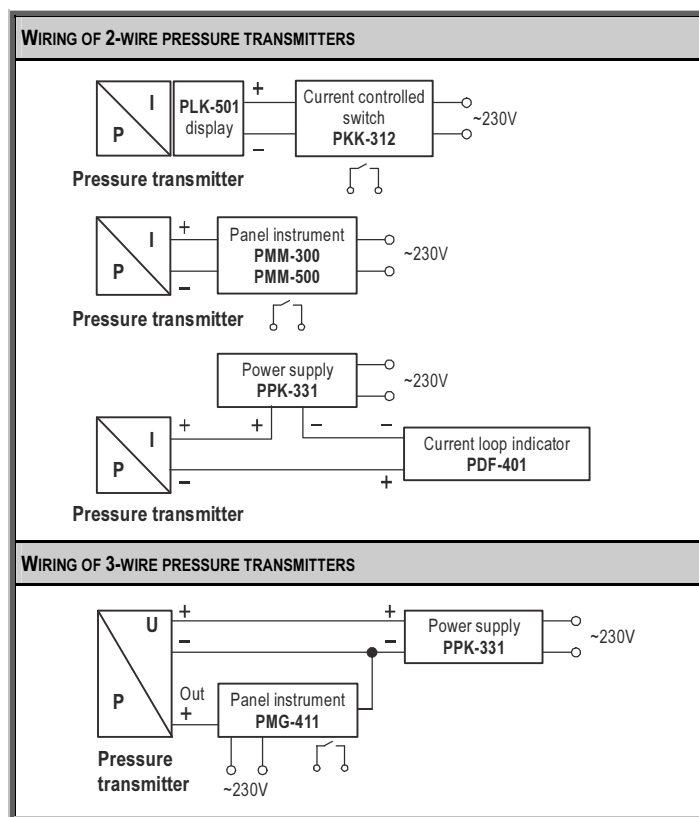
WIRING OF 2-WIRE PRESSURE TRANSMITTERS

I
P
PLK-501 display
+
–
Current controlled switch PKK-312
~230V
Pressure transmitter

I
P
+
–
Panel instrument PMM-300 PMM-500
~230V
Pressure transmitter

Power supply PPK-331
~230V
I
P
+
+
–
–
–
+
Current loop indicator PDF-401
Pressure transmitter

WIRING OF 3-WIRE PRESSURE TRANSMITTERS

U
P
+
–
+
–
Power supply PPK-331
~230V
Out
+
Panel instrument PMG-411
Pressure transmitter
~230V